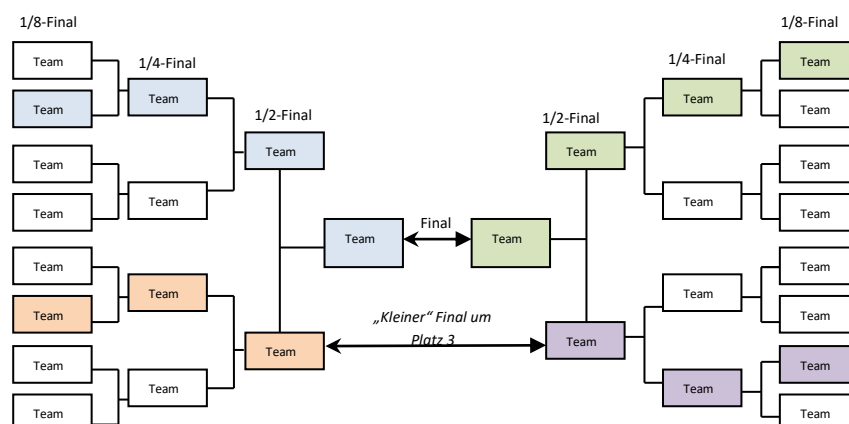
1/8-Final

Team

Team

Team

Team

Team

Team

Team

Team

1/4-Final

Team

Team

Team

Team

1/2-Final

Team

Team

Team

Final

Team

„Kleiner“ Final um Platz 3

1/2-Final

Team

Team

1/4-Final

Team

Team

Team

Team

1/8-Final

Team

Team

Team

Team

Team

Team

Team

Team